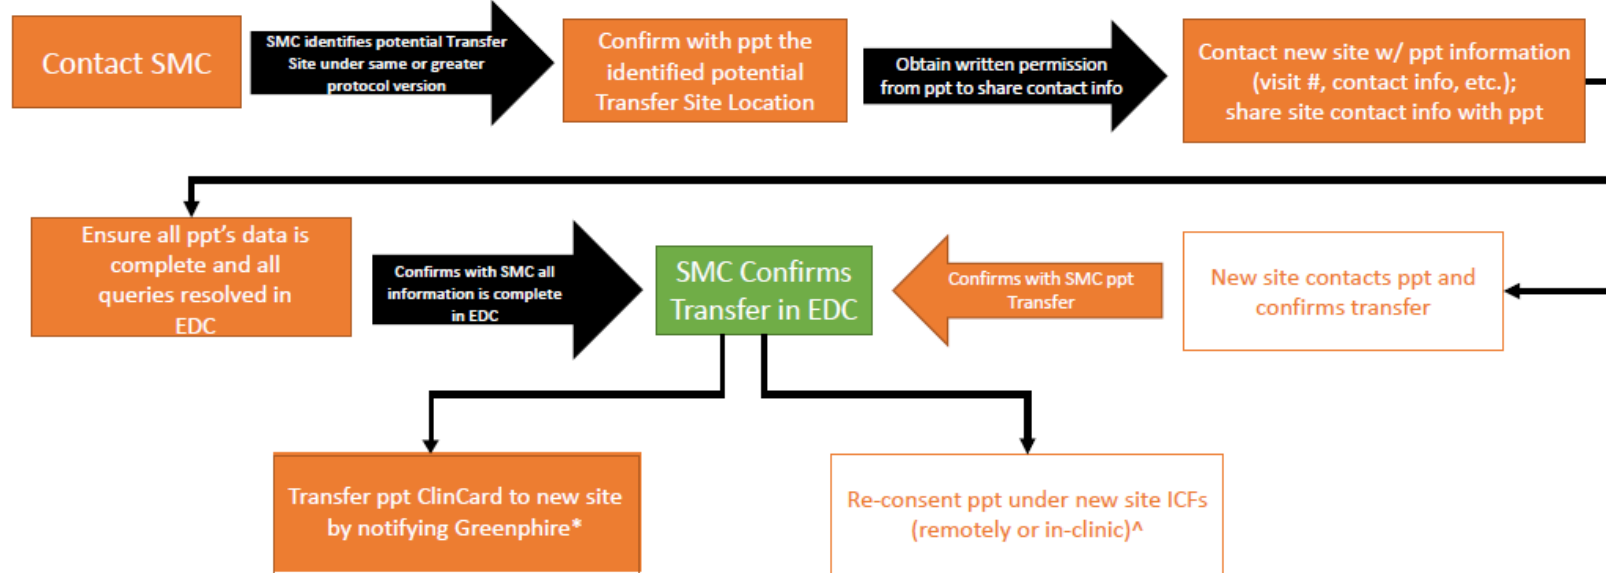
Contact SMC

SMC identifies potential Transfer Site under same or greater protocol version

Confirm with ppt the identified potential Transfer Site Location

Obtain written permission from ppt to share contact info

Contact new site w/ ppt information (visit #, contact info, etc.); share site contact info with ppt

Ensure all ppt's data is complete and all queries resolved in EDC

Confirms with SMC all information is complete in EDC

SMC Confirms Transfer in EDC

Confirms with SMC ppt Transfer

New site contacts ppt and confirms transfer

Transfer ppt ClinCard to new site by notifying Greenphire*

Re-consent ppt under new site ICFs (remotely or in-clinic)^